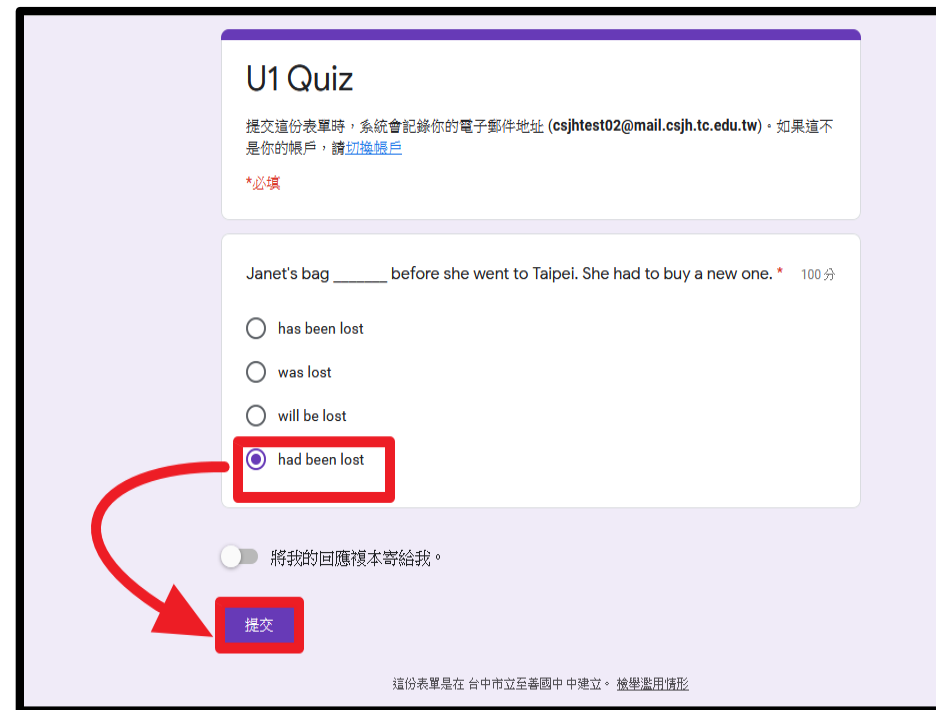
U1 Quiz

提交這份表單時，系統會記錄你的電子郵件地址 (csjhtest02@mail.csjh.tc.edu.tw)。如果這不是你的帳戶，請切換帳戶

*必填

Janet's bag ______ before she went to Taipei. She had to buy a new one. * 100 分

has been lost

was lost

will be lost

had been lost

將我的回應複本寄給我。

提交

這份表單是在 台中市立至善國中 中建立。 檢舉濫用情形